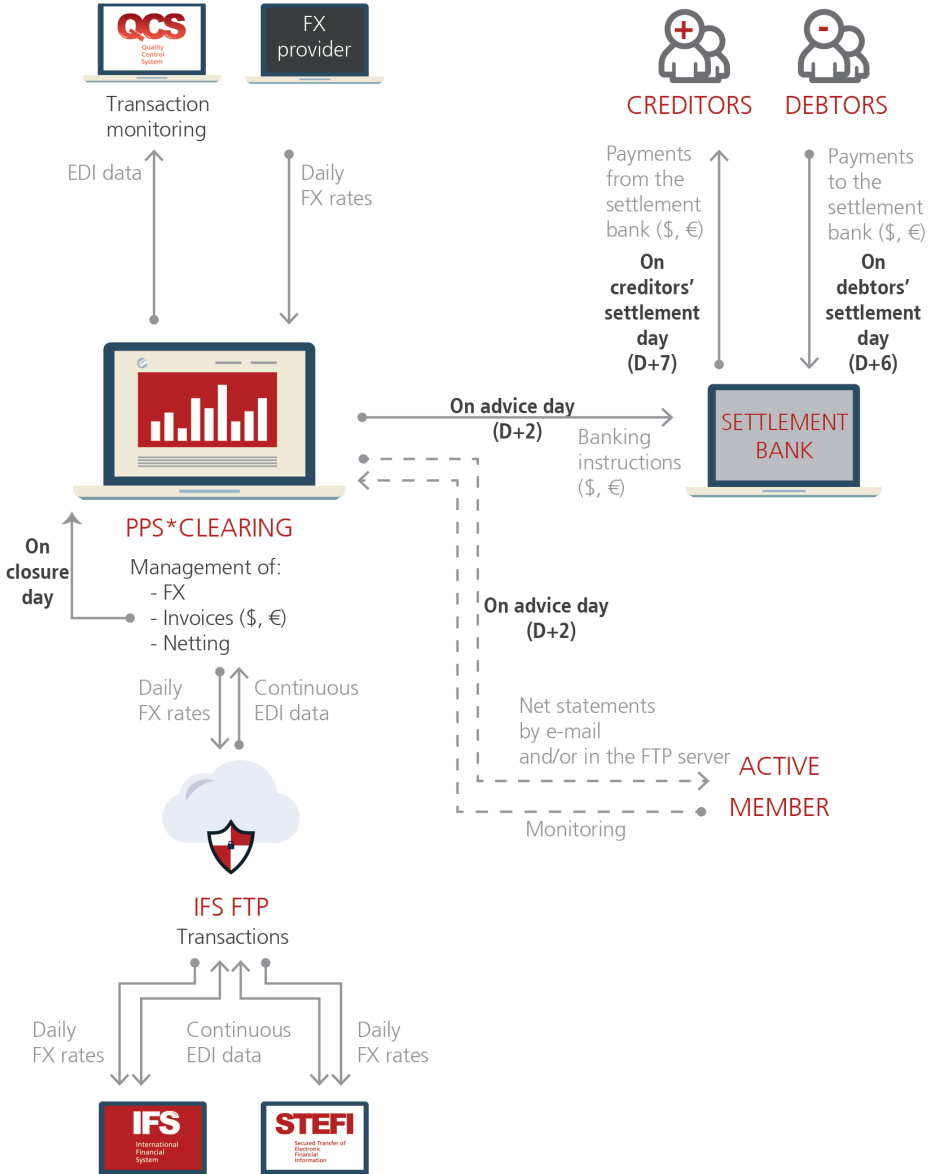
QCS
Quality Control System

FX provider

Transaction monitoring

EDI data

Daily FX rates

CREDITORS

DEBTORS

Payments from the settlement bank ($, €)

On creditors' settlement day (D+7)

Payments to the settlement bank ($, €)

On debtors' settlement day (D+6)

On advice day (D+2)

Banking instructions ($, €)

SETTLEMENT BANK

PPS*CLEARING

On closure day

Management of:
- FX
- Invoices ($, €)
- Netting

On advice day (D+2)

Daily FX rates

Continuous EDI data

Net statements by e-mail and/or in the FTP server

ACTIVE MEMBER

Monitoring

IFS FTP
Transactions

Daily FX rates

Continuous EDI data

Daily FX rates

IFS
International Financial System

STEFI
Secured Transfer of Electronic Financial Information